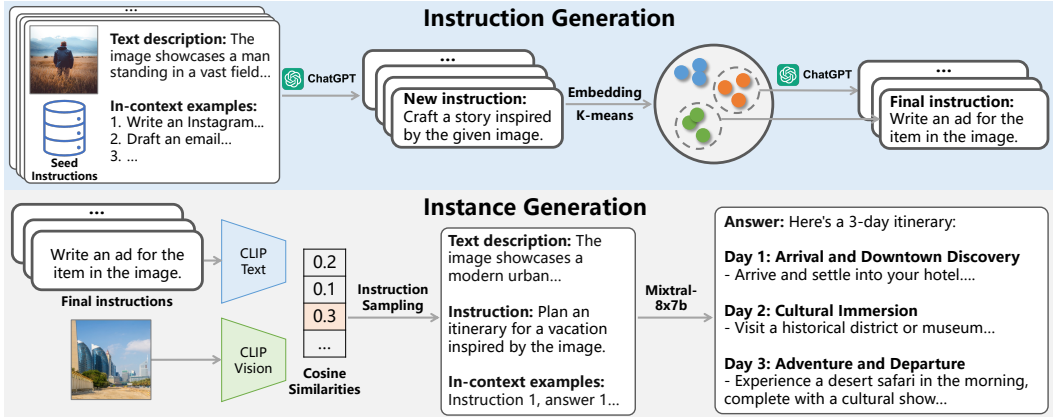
Instruction Generation

...

Text description: The image showcases a man standing in a vast field...

In-context examples:
1. Write an Instagram...
2. Draft an email...
3. ...

Seed Instructions

ChatGPT

...

New instruction: Craft a story inspired by the given image.

Embedding

K-means

ChatGPT

...

Final instruction: Write an ad for the item in the image.

Instance Generation

...

Write an ad for the item in the image.

Final instructions

CLIP Text

CLIP Vision

| 0.2 |
|---|
| 0.1 |
| 0.3 |
| ... |

Cosine Similarities

Instruction Sampling

Text description: The image showcases a modern urban...

Instruction: Plan an itinerary for a vacation inspired by the image.

In-context examples: Instruction 1, answer 1...

Mixtral-8x7b

Answer: Here's a 3-day itinerary:

Day 1: Arrival and Downtown Discovery
- Arrive and settle into your hotel....

Day 2: Cultural Immersion
- Visit a historical district or museum...

Day 3: Adventure and Departure
- Experience a desert safari in the morning, complete with a cultural show...